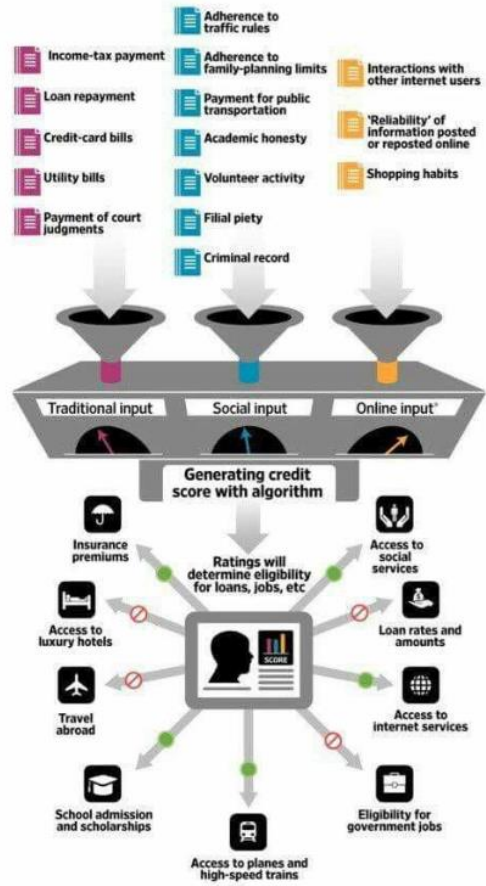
Income-tax payment

Loan repayment

Credit-card bills

Utility bills

Payment of court judgments

Adherence to traffic rules

Adherence to family-planning limits

Payment for public transportation

Academic honesty

Volunteer activity

Filial piety

Criminal record

Interactions with other internet users

'Reliability' of information posted or reposted online

Shopping habits

Traditional input

Social input

Online input*

Generating credit score with algorithm

Ratings will determine eligibility for loans, jobs, etc

SCORE

Insurance premiums

Access to luxury hotels

Travel abroad

School admission and scholarships

Access to planes and high-speed trains

Eligibility for government jobs

Access to internet services

Loan rates and amounts

Access to social services